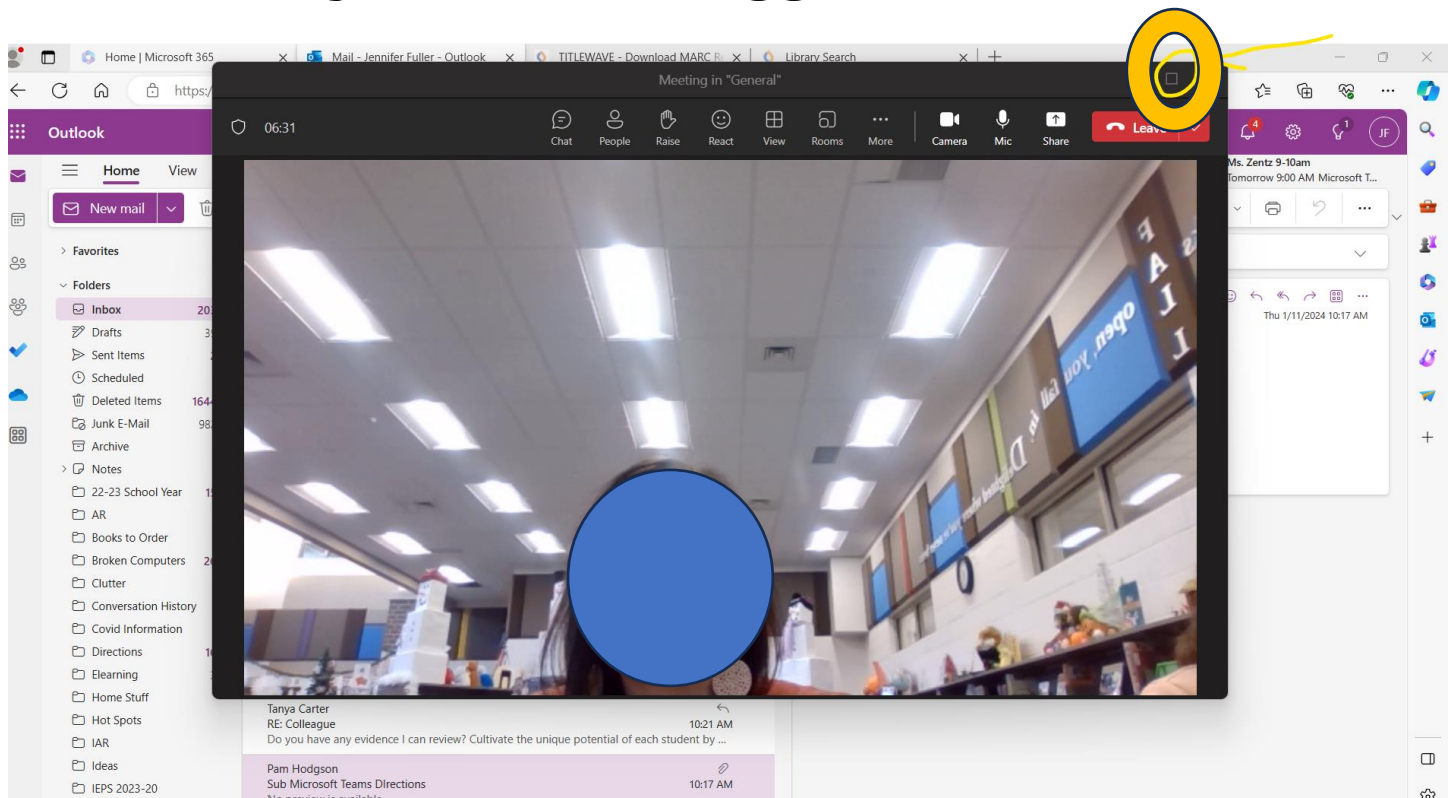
Home | Microsoft 365
Mail - Jennifer Fuller - Outlook
TITLEWAVE - Download MARC R
Library Search
https:/
Meeting in "General"
06:31
Chat
People
Raise
React
View
Rooms
More
Camera
Mic
Share
Leave
4
1
JF
Outlook
Home
View
New mail
Favorites
Folders
Inbox 20
Drafts 3
Sent Items
Scheduled
Deleted Items 164
Junk E-Mail 98
Archive
Notes
22-23 School Year 1
AR
Books to Order
Broken Computers 2
Clutter
Conversation History
Covid Information
Directions 1
Elearning
Home Stuff
Hot Spots
IAR
Ideas
IEPS 2023-20
Ms. Zentz 9-10am
Tomorrow 9:00 AM Microsoft T...
Thu 1/11/2024 10:17 AM
F A L
open, you fall in
Tanya Carter
RE: Colleague
10:21 AM
Do you have any evidence I can review? Cultivate the unique potential of each student by ...
Pam Hodgson
Sub Microsoft Teams Directions
10:17 AM